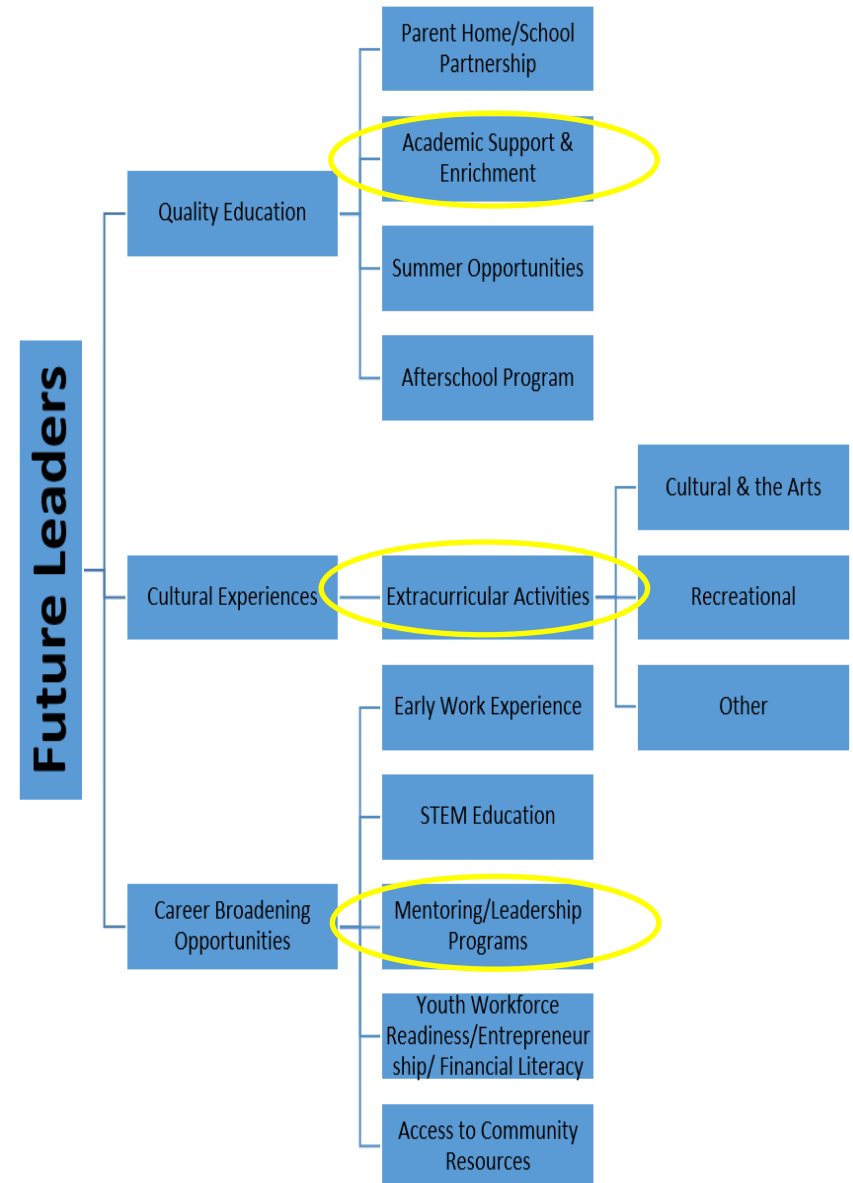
Future Leaders

Quality Education

Parent Home/School Partnership

Academic Support & Enrichment

Summer Opportunities

Afterschool Program

Cultural Experiences

Extracurricular Activities

Cultural & the Arts

Recreational

Other

Career Broadening Opportunities

Early Work Experience

STEM Education

Mentoring/Leadership Programs

Youth Workforce Readiness/Entrepreneurship/ Financial Literacy

Access to Community Resources